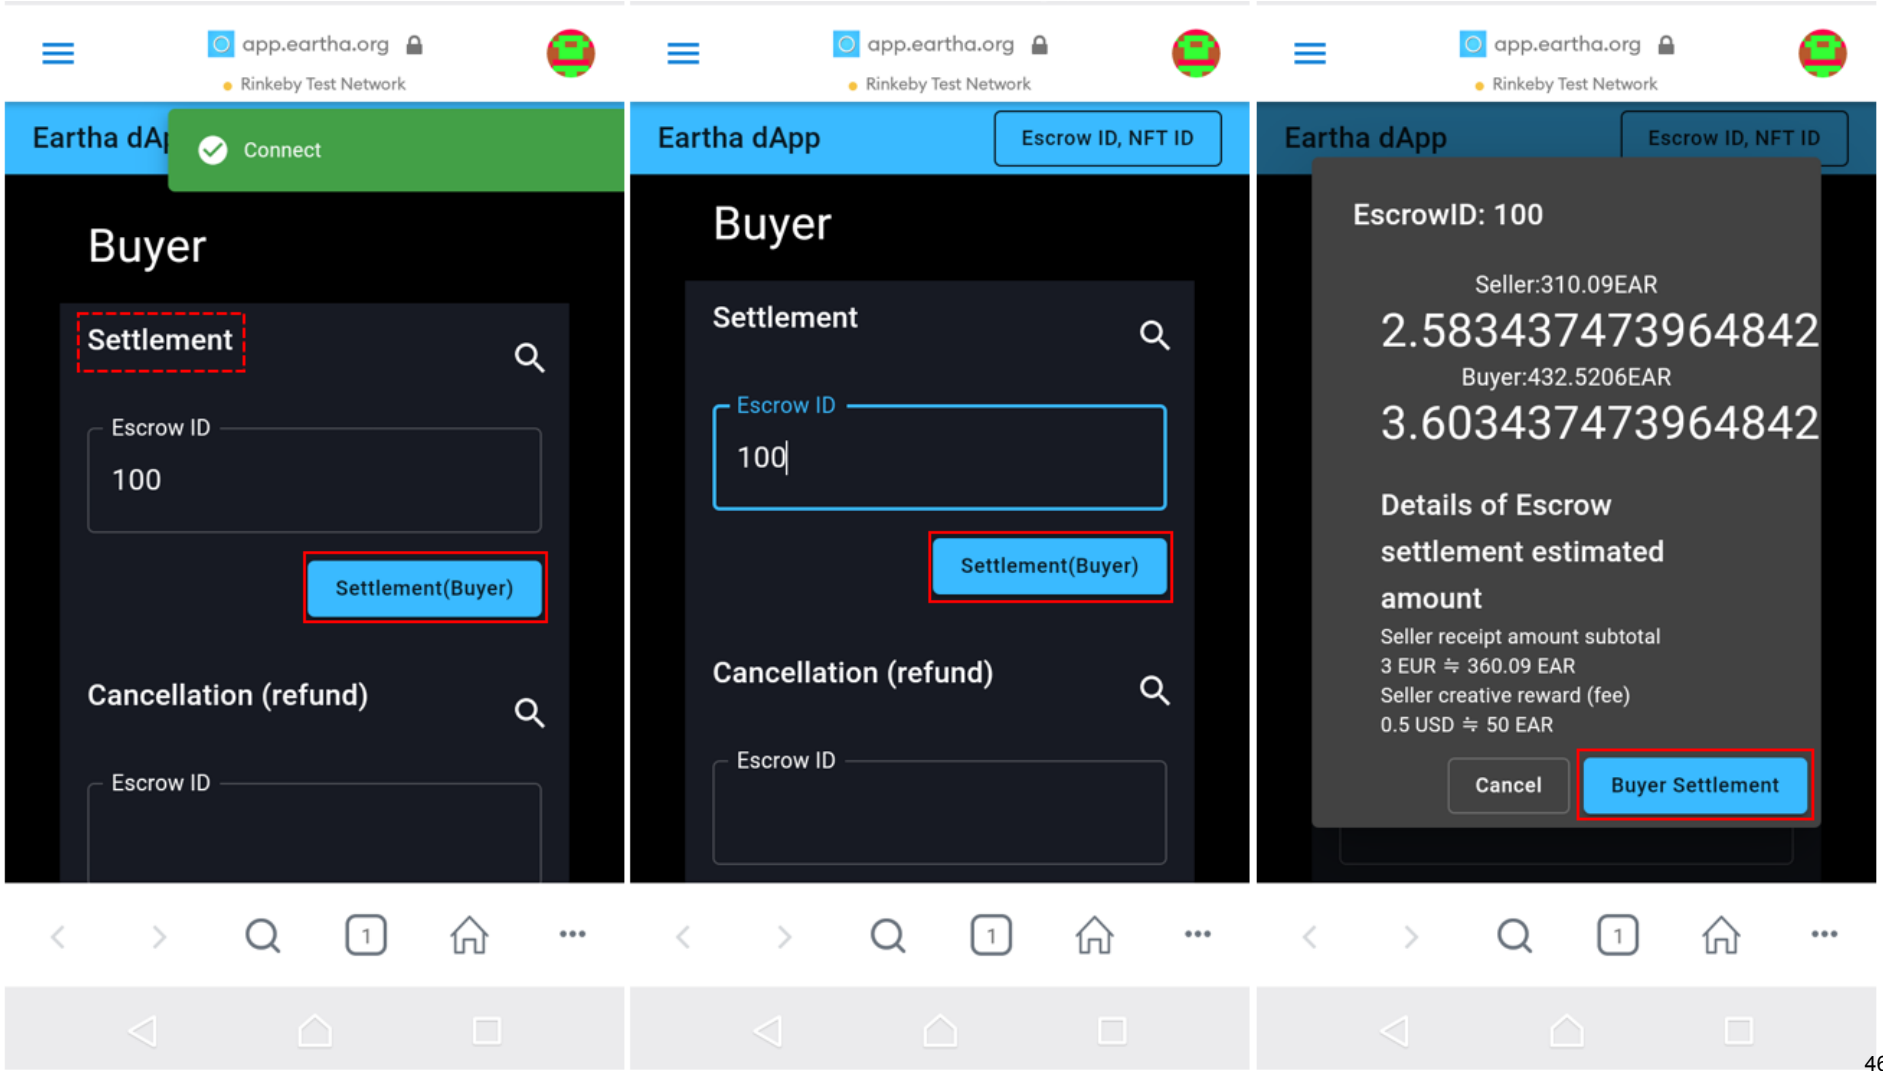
app.eartha.org
Rinkeby Test Network

Eartha dAp

Connect

Buyer

Settlement

Escrow ID
100

Settlement(Buyer)

Cancellation (refund)

Escrow ID

1

app.eartha.org
Rinkeby Test Network

Eartha dApp

Escrow ID, NFT ID

Buyer

Settlement

Escrow ID
100

Settlement(Buyer)

Cancellation (refund)

Escrow ID

1

app.eartha.org
Rinkeby Test Network

Eartha dApp

Escrow ID, NFT ID

EscrowID: 100

Seller:310.09EAR
2.58343747396484​2
Buyer:432.5206EAR
3.603437473964842

Details of Escrow settlement estimated amount

Seller receipt amount subtotal
3 EUR ≒ 360.09 EAR
Seller creative reward (fee)
0.5 USD ≒ 50 EAR

Cancel

Buyer Settlement

1

46